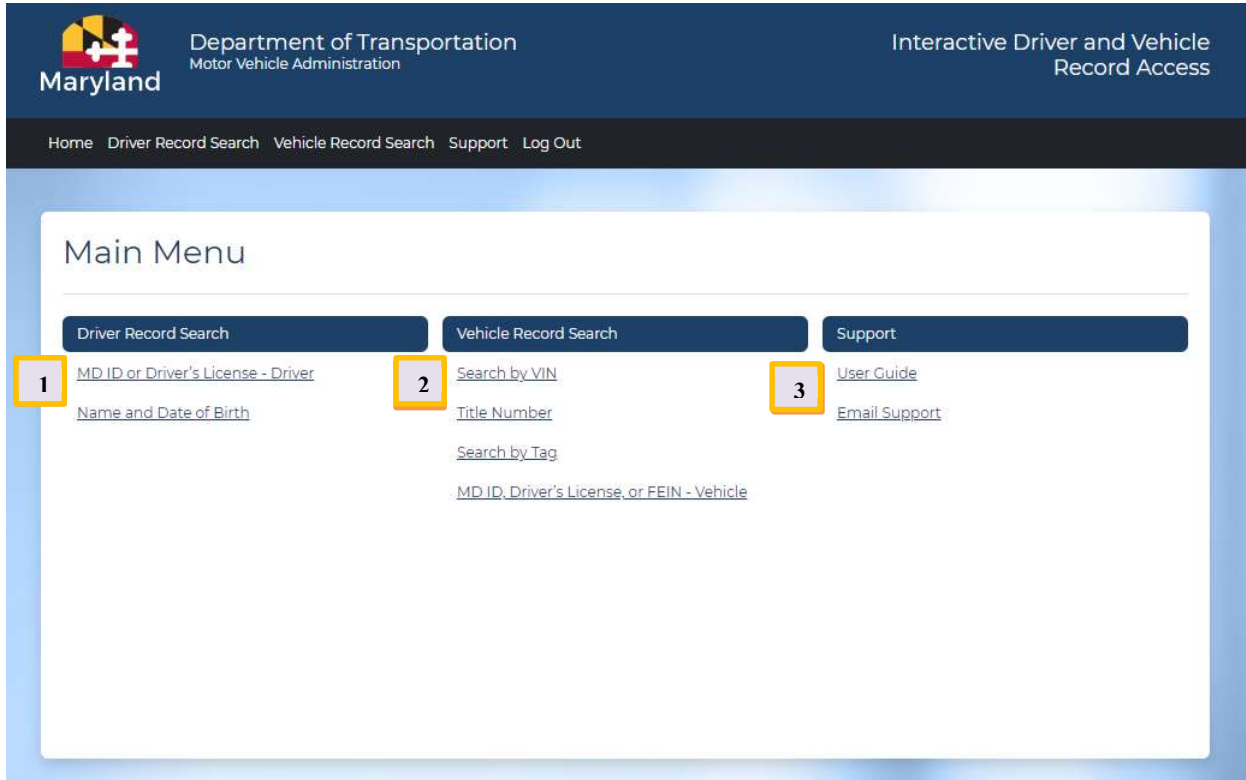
Maryland

Department of Transportation
Motor Vehicle Administration

Interactive Driver and Vehicle Record Access

Home Driver Record Search Vehicle Record Search Support Log Out

Main Menu

Driver Record Search

1

MD ID or Driver's License - Driver

Name and Date of Birth

Vehicle Record Search

2

Search by VIN

Title Number

Search by Tag

MD ID, Driver's License, or FEIN - Vehicle

Support

3

User Guide

Email Support